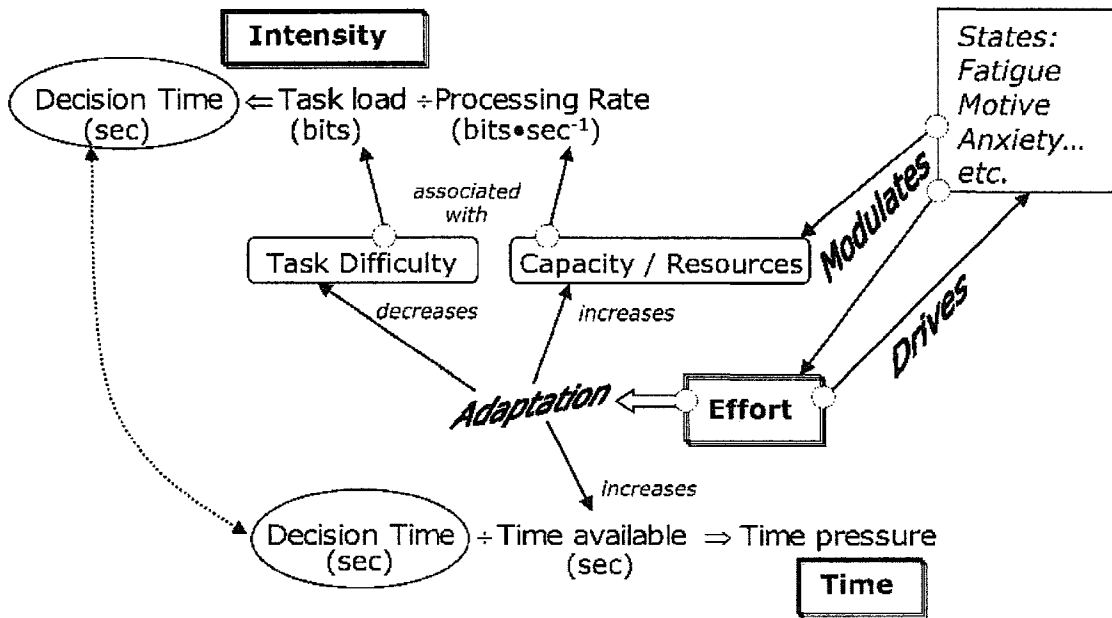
Intensity

Decision Time (sec) $\Leftarrow$ Task load (bits) $\div$ Processing Rate (bits•sec$^{-1}$)

States:
Fatigue
Motive
Anxiety...
etc.

associated with

Task Difficulty

Capacity / Resources

Modulates

decreases

increases

Drives

Adaptation

Effort

increases

Decision Time (sec) $\div$ Time available (sec) $\Rightarrow$ Time pressure

Time